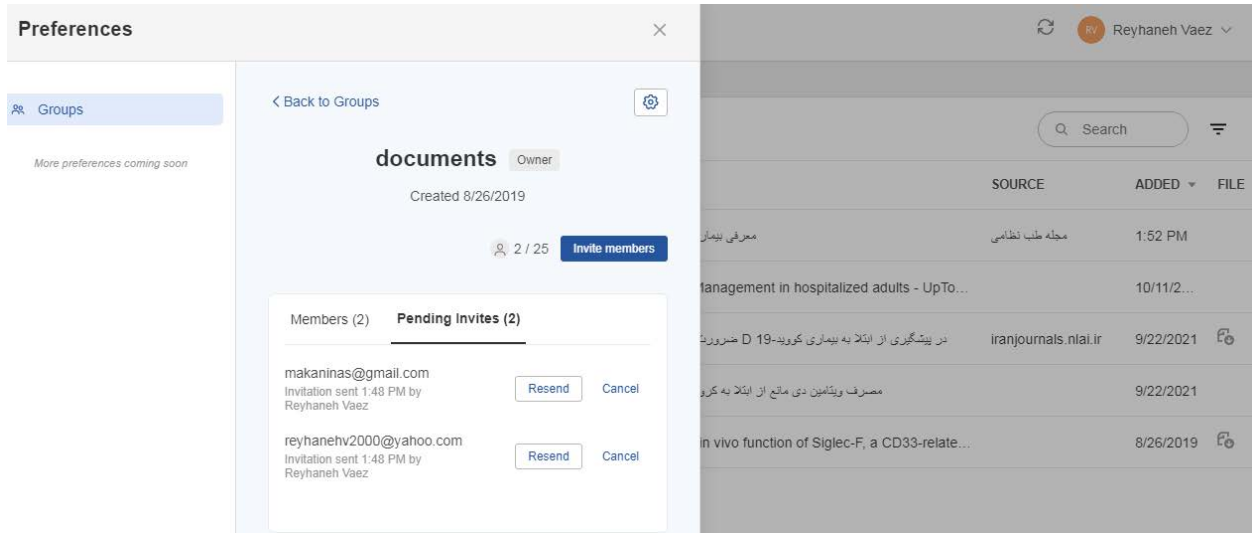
Preferences

Groups

More preferences coming soon

< Back to Groups

documents Owner

Created 8/26/2019

2 / 25 Invite members

Members (2) Pending Invites (2)

makaninas@gmail.com
Invitation sent 1:48 PM by Reyhaneh Vaez
Resend Cancel

reyhanehv2000@yahoo.com
Invitation sent 1:48 PM by Reyhaneh Vaez
Resend Cancel

RV Reyhaneh Vaez

Search

SOURCE ADDED FILE

معرفی بیمار | مجله طب نظامی | 1:52 PM

lanagement in hospitalized adults - UpTo... | | 10/11/2...

در پیشگیری از ابتلا به بیماری کووید-19 D ضرورت | iranjournals.nlai.ir | 9/22/2021

مصرف ویتامین دی مانع از ابتلا به کرو | | 9/22/2021

in vivo function of Siglec-F, a CD33-relate... | | 8/26/2019